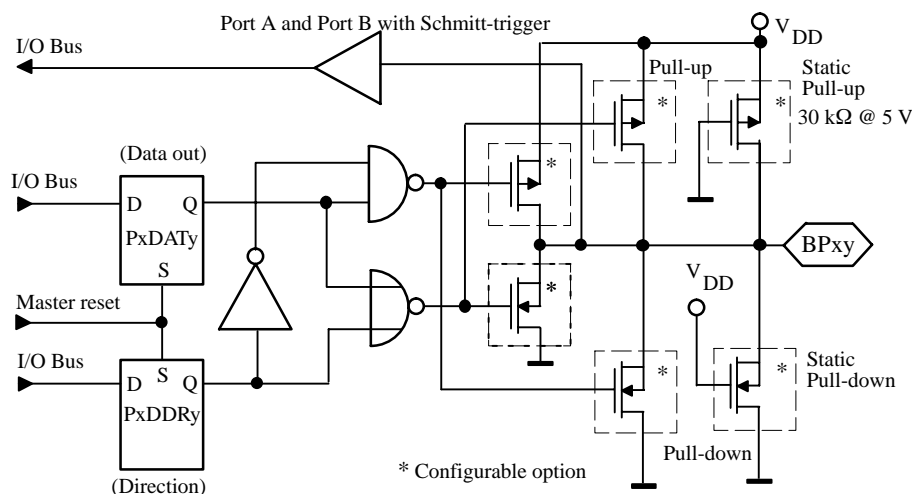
Port A and Port B with Schmitt-trigger

$V_{DD}$

I/O Bus

Pull-up

Static Pull-up

30 kΩ @ 5 V

(Data out)

I/O Bus

D

Q

PxDATy

S

BPxy

$V_{DD}$

Master reset

I/O Bus

D

S

Q

PxDDRy

Static Pull-down

Pull-down

* Configurable option

(Direction)

*

*

*

*

*

*